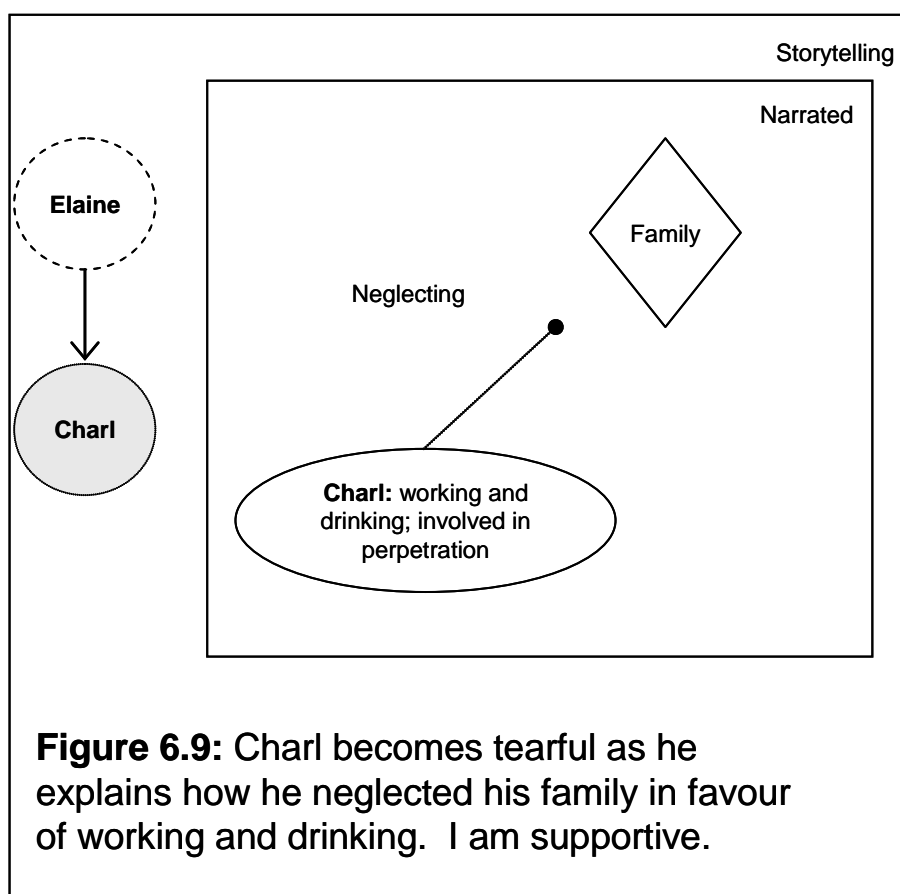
Storytelling

Narrated

Elaine

Family

Neglecting

Charl

**Charl:** working and drinking; involved in perpetration

**Figure 6.9:** Charl becomes tearful as he explains how he neglected his family in favour of working and drinking. I am supportive.